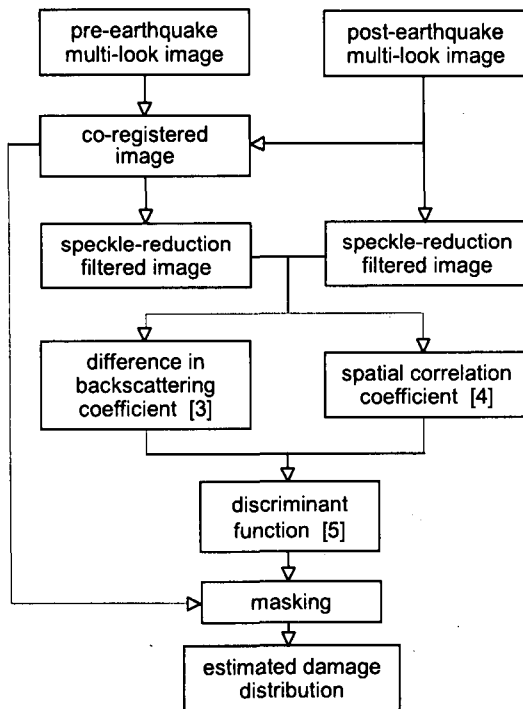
pre-earthquake multi-look image

post-earthquake multi-look image

co-registered image

speckle-reduction filtered image

speckle-reduction filtered image

difference in backscattering coefficient [3]

spatial correlation coefficient [4]

discriminant function [5]

masking

estimated damage distribution